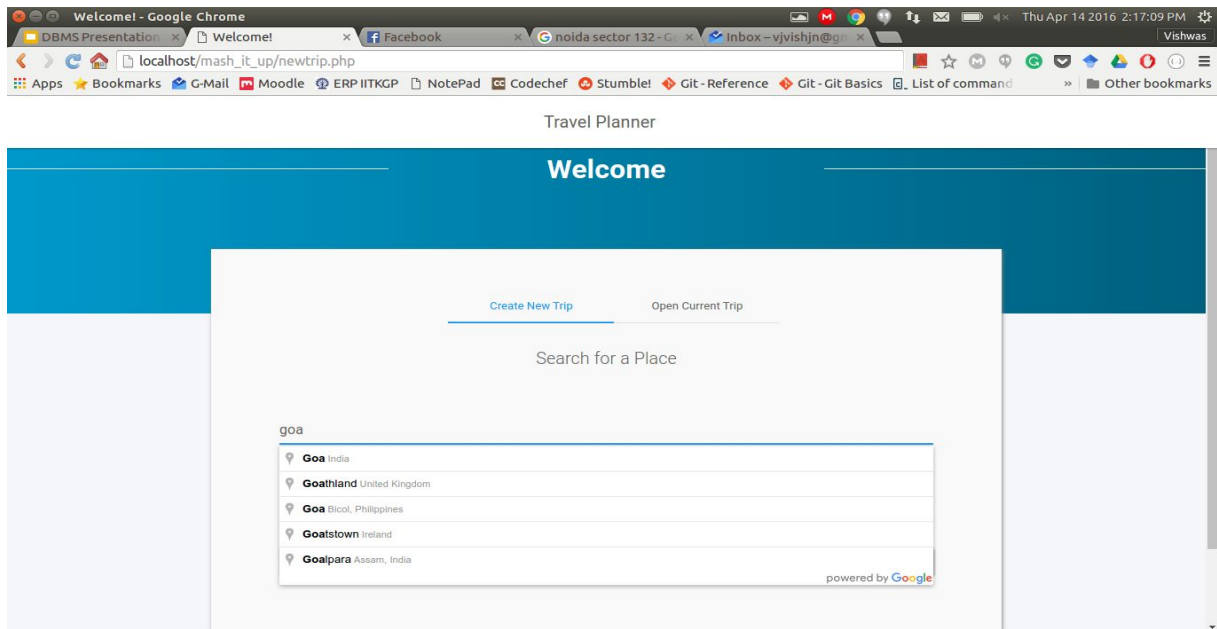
Welcome! - Google Chrome

Thu Apr 14 2016 2:17:09 PM

Vishwas

DBMS Presentation ×

Welcome! ×

Facebook ×

noida sector 132 - G ×

Inbox – vjvishjn@g ×

localhost/mash_it_up/newtrip.php

Apps Bookmarks G-Mail Moodle ERP IITKGP NotePad Codechef Stumble! Git - Reference Git - Git Basics List of command » Other bookmarks

Travel Planner

Welcome

Create New Trip

Open Current Trip

Search for a Place

goa

Goa India

Goathland United Kingdom

Goa Bicol, Philippines

Goatstown Ireland

Goalpara Assam, India

powered by Google